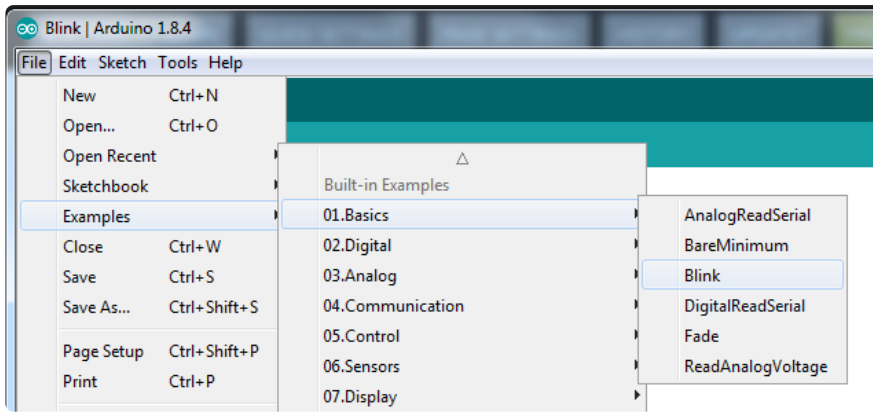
Blink | Arduino 1.8.4

File Edit Sketch Tools Help

New Ctrl+N
Open... Ctrl+O
Open Recent
Sketchbook
Examples
Close Ctrl+W
Save Ctrl+S
Save As... Ctrl+Shift+S
Page Setup Ctrl+Shift+P
Print Ctrl+P

△
Built-in Examples
01.Basics
02.Digital
03.Analog
04.Communication
05.Control
06.Sensors
07.Display

AnalogReadSerial
BareMinimum
Blink
DigitalReadSerial
Fade
ReadAnalogVoltage